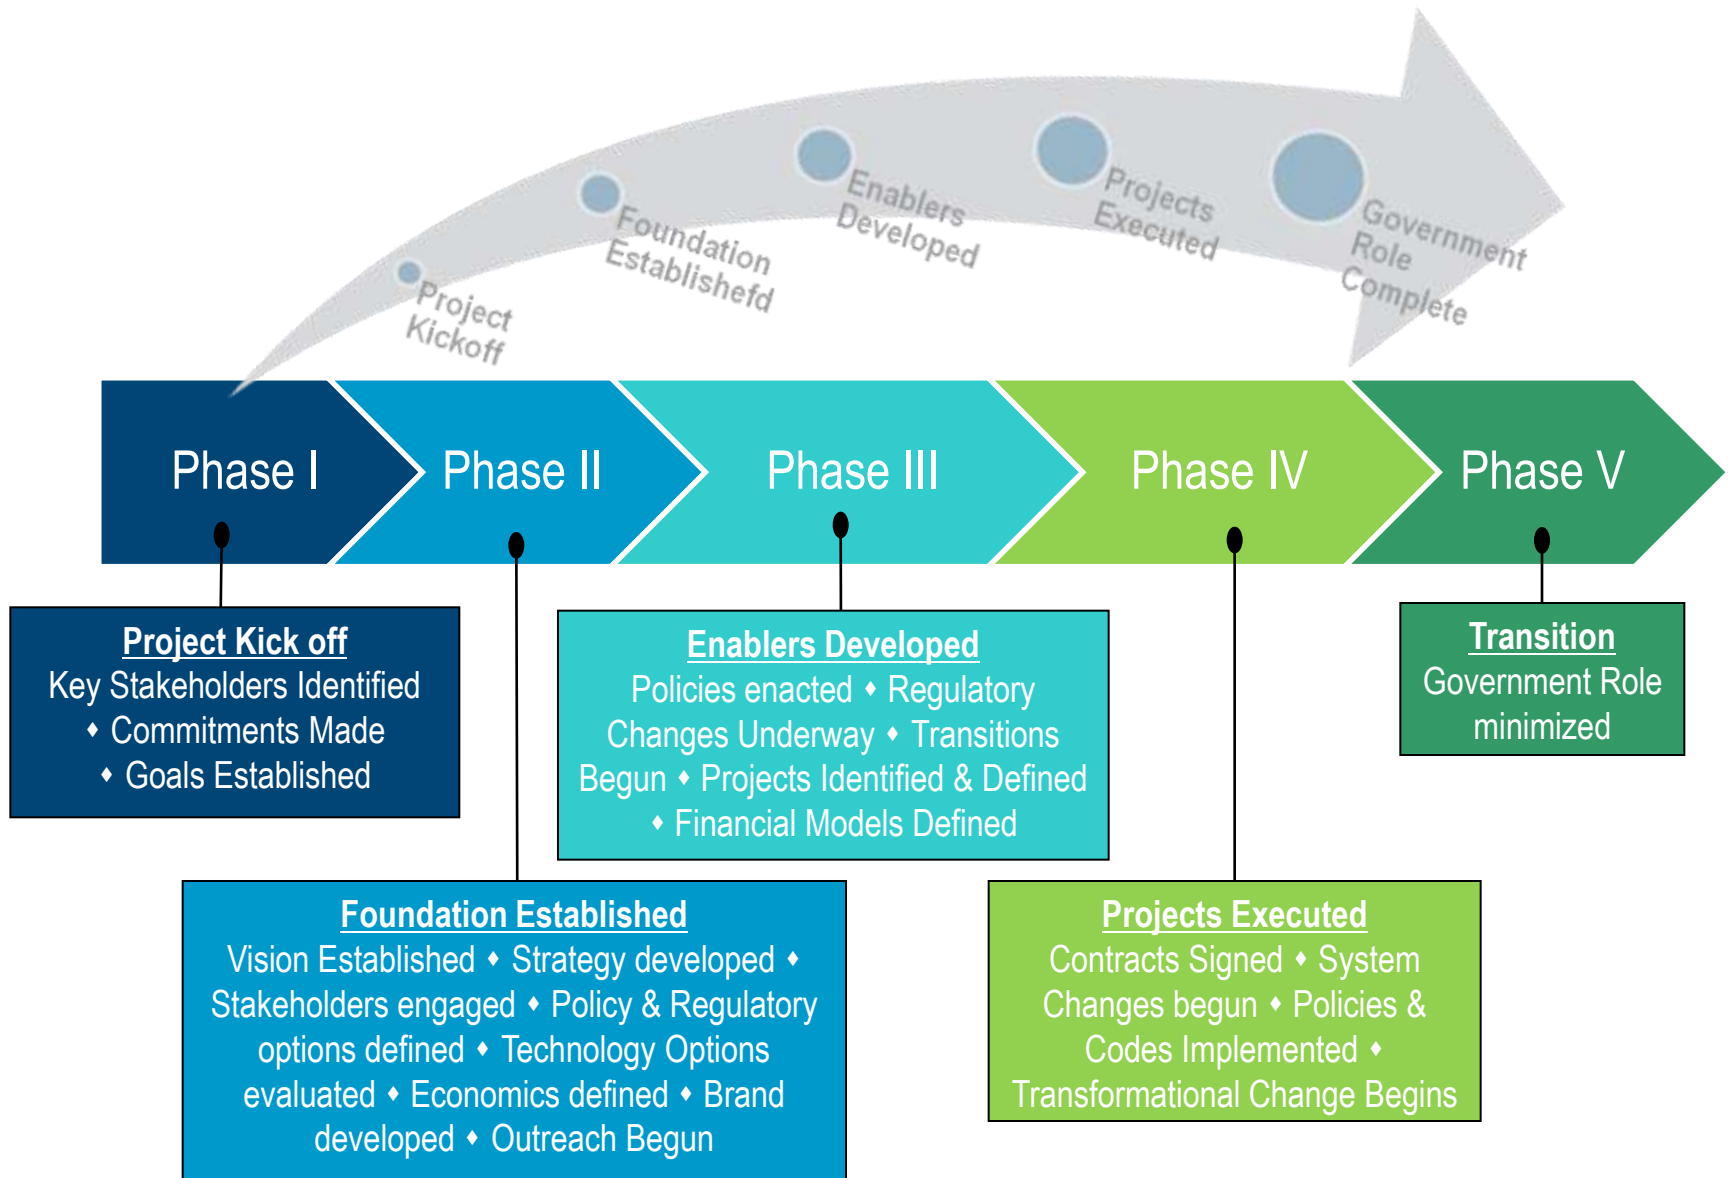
Project Kickoff

Foundation Establishefd

Enablers Developed

Projects Executed

Government Role Complete

Phase I

Phase II

Phase III

Phase IV

Phase V

Project Kick off
Key Stakeholders Identified ♦ Commitments Made ♦ Goals Established

Enablers Developed
Policies enacted ♦ Regulatory Changes Underway ♦ Transitions Begun ♦ Projects Identified & Defined ♦ Financial Models Defined

Transition
Government Role minimized

Foundation Established
Vision Established ♦ Strategy developed ♦ Stakeholders engaged ♦ Policy & Regulatory options defined ♦ Technology Options evaluated ♦ Economics defined ♦ Brand developed ♦ Outreach Begun

Projects Executed
Contracts Signed ♦ System Changes begun ♦ Policies & Codes Implemented ♦ Transformational Change Begins